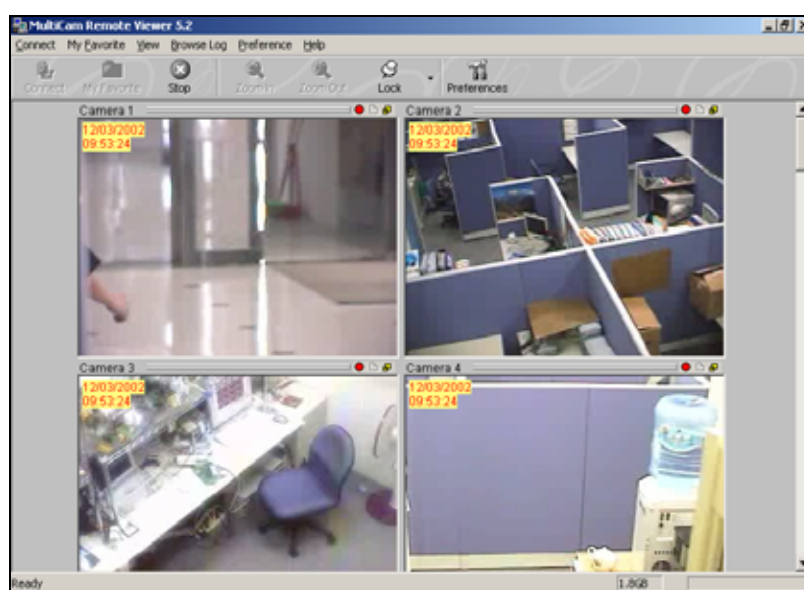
MultiCam Remote Viewer 5.2

Connect My Favorite View Browse Log Preference Help

Connect My Favorite Stop Zoom In Zoom Out Lock Preferences

Camera 1
12/03/2002
09:53:24

Camera 2
12/03/2002
09:53:24

Camera 3
12/03/2002
09:53:24

Camera 4
12/03/2002
09:53:24

Ready 1.8GB